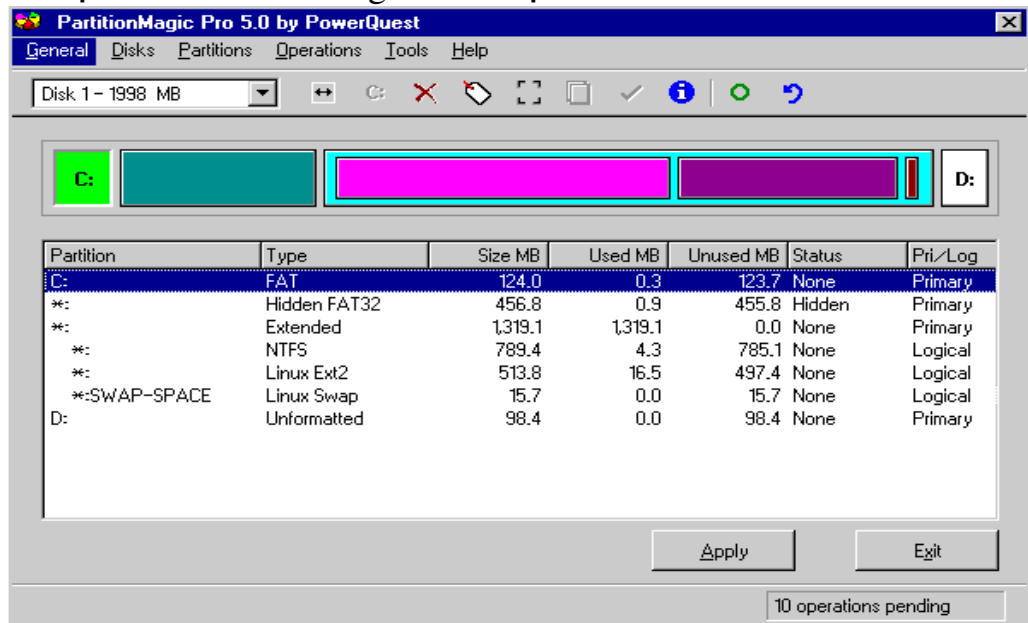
PartitionMagic Pro 5.0 by PowerQuest

General Disks Partitions Operations Tools Help

Disk 1 - 1998 MB

C:

C:

D:

| Partition | Type | Size MB | Used MB | Unused MB | Status | Pri/Log |
|---|---|---|---|---|---|---|
| C: | FAT | 124.0 | 0.3 | 123.7 | None | Primary |
| *: | Hidden FAT32 | 456.8 | 0.9 | 455.8 | Hidden | Primary |
| *: | Extended | 1,319.1 | 1,319.1 | 0.0 | None | Primary |
| *: | NTFS | 789.4 | 4.3 | 785.1 | None | Logical |
| *: | Linux Ext2 | 513.8 | 16.5 | 497.4 | None | Logical |
| *:SWAP-SPACE | Linux Swap | 15.7 | 0.0 | 15.7 | None | Logical |
| D: | Unformatted | 98.4 | 0.0 | 98.4 | None | Primary |

Apply

Exit

10 operations pending